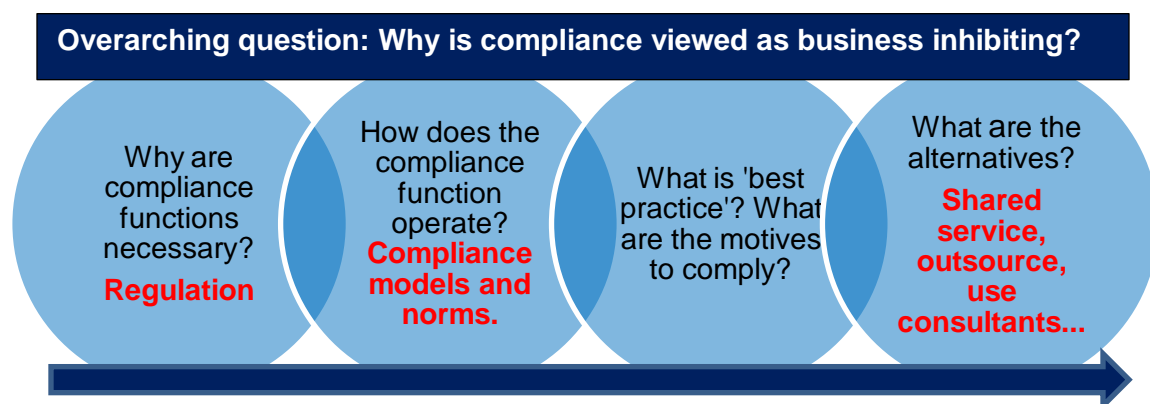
Overarching question: Why is compliance viewed as business inhibiting?

Why are compliance functions necessary?
Regulation

How does the compliance function operate?
Compliance models and norms.

What is 'best practice'? What are the motives to comply?

What are the alternatives?
Shared service, outsource, use consultants...